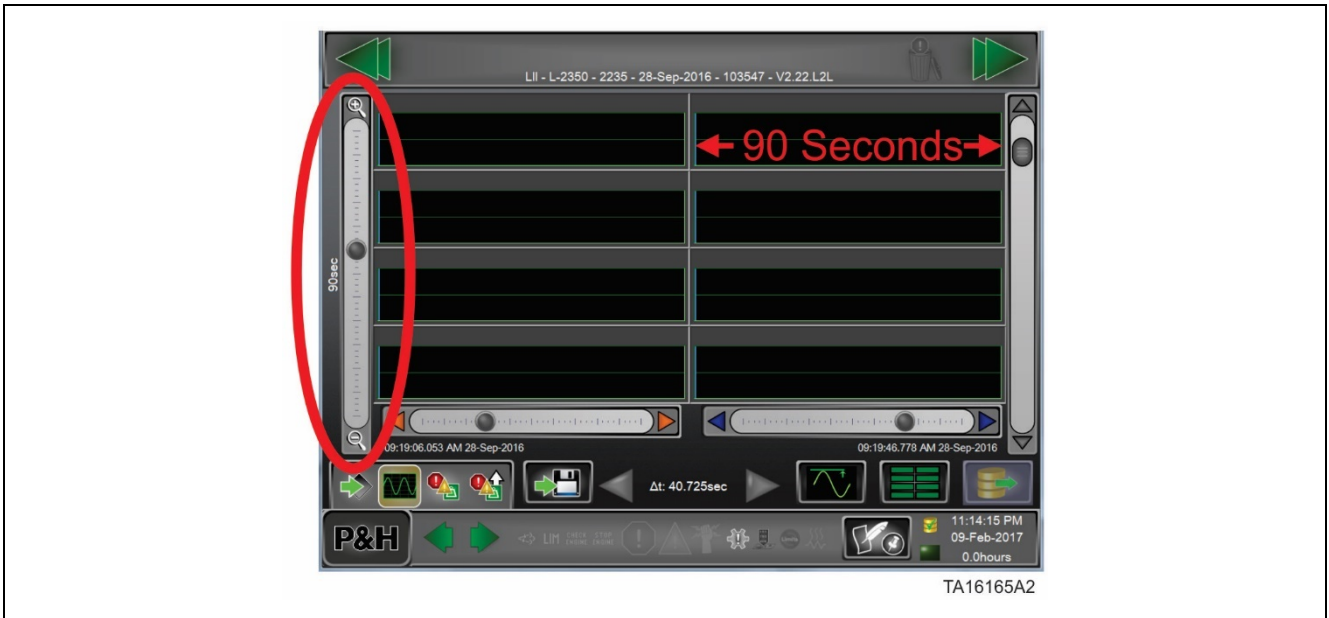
LII - L-2350 - 2235 - 28-Sep-2016 - 103547 - V2.22.L2L

90 Seconds

90sec

09:19:06.053 AM 28-Sep-2016

09:19:46.778 AM 28-Sep-2016

Δt: 40.725sec

P&H

LIM

11:14:15 PM
09-Feb-2017
0.0hours

TA16165A2